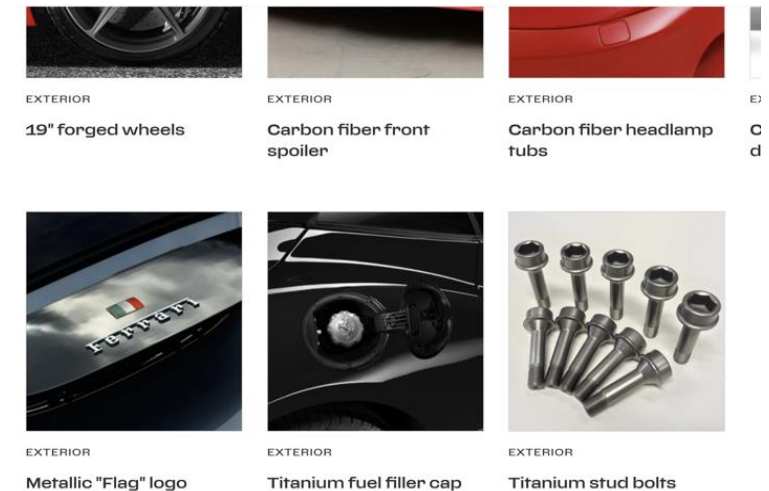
EXTERIOR

19" forged wheels

EXTERIOR

Carbon fiber front spoiler

EXTERIOR

Carbon fiber headlamp tubs

EX

C d

EXTERIOR

Metallic "Flag" logo

EXTERIOR

Titanium fuel filler cap

EXTERIOR

Titanium stud bolts